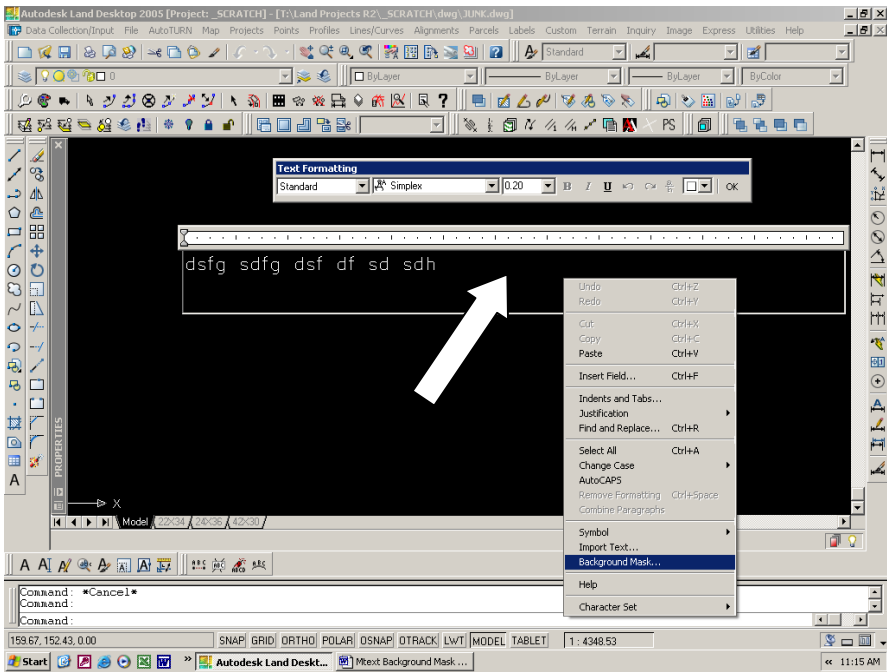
Autodesk Land Desktop 2005 [Project: _SCRATCH] - [T:\Land Projects R2\_SCRATCH\dwg\JUNK.dwg]

Data Collection/Input File AutoTURN Map Projects Points Profiles Lines/Curves Alignments Parcels Labels Custom Terrain Inquiry Image Express Utilities Help

Standard

0

ByLayer ByLayer ByLayer ByColor

PS

Text Formatting

Standard Simplex 0.20 B I U OK

dsfg sdfg dsf df sd sdh

| | |
|---|---|
| Undo | Ctrl+Z |
| Redo | Ctrl+Y |
| Cut | Ctrl+X |
| Copy | Ctrl+C |
| Paste | Ctrl+V |
| Insert Field... | Ctrl+F |
| Indents and Tabs... | |
| Justification | |
| Find and Replace... | Ctrl+R |
| Select All | Ctrl+A |
| Change Case | |
| AutoCAPS | |
| Remove Formatting | Ctrl+Space |
| Combine Paragraphs | |
| Symbol | |
| Import Text... | |
| Background Mask... | |
| Help | |
| Character Set | |

PROPERTIES

X

Model 22X34 24X36 42X30

Command: *Cancel*
Command:
Command:

159.67, 152.43, 0.00 SNAP GRID ORTHO POLAR OSNAP OTRACK LWT MODEL TABLET 1 : 4348.53

Start Autodesk Land Deskt... Mtext Background Mask ... 11:15 AM